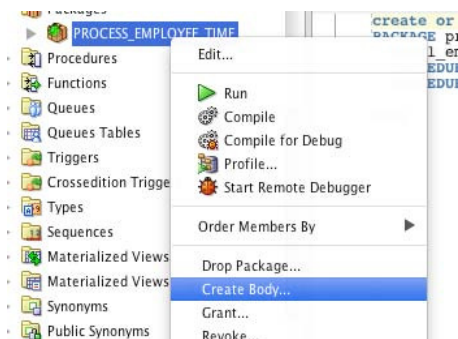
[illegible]
PROCESS_EMPLOYEE_TIME
Procedures
Functions
Queues
Queues Tables
Triggers
Crossedition Trigge
Types
Sequences
Materialized Views
Materialized Views
Synonyms
Public Synonyms

Edit...
Run
Compile
Compile for Debug
Profile...
Start Remote Debugger
Order Members By
Drop Package...
Create Body...
Grant...
Revoke...

create or
PACKAGE pr
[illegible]
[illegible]
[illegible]